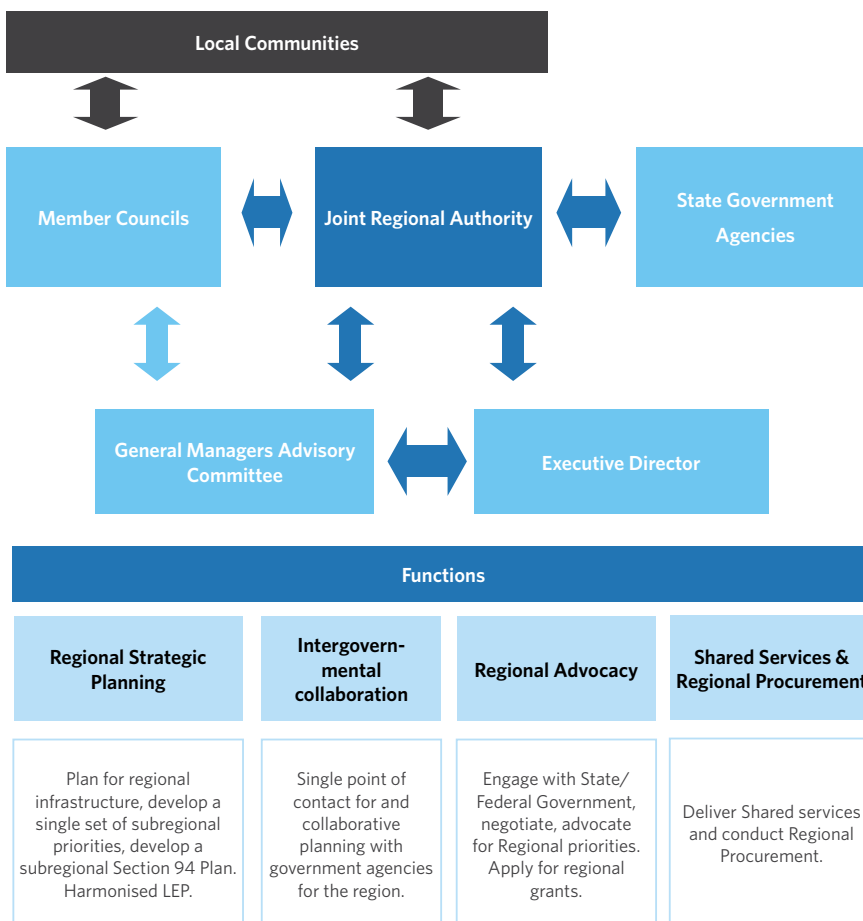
Local Communities

Member Councils

Joint Regional Authority

State Government Agencies

General Managers Advisory Committee

Executive Director

Functions

Regional Strategic Planning

Intergovernmental collaboration

Regional Advocacy

Shared Services & Regional Procurement

Plan for regional infrastructure, develop a single set of subregional priorities, develop a subregional Section 94 Plan. Harmonised LEP.

Single point of contact for and collaborative planning with government agencies for the region.

Engage with State/ Federal Government, negotiate, advocate for Regional priorities. Apply for regional grants.

Deliver Shared services and conduct Regional Procurement.